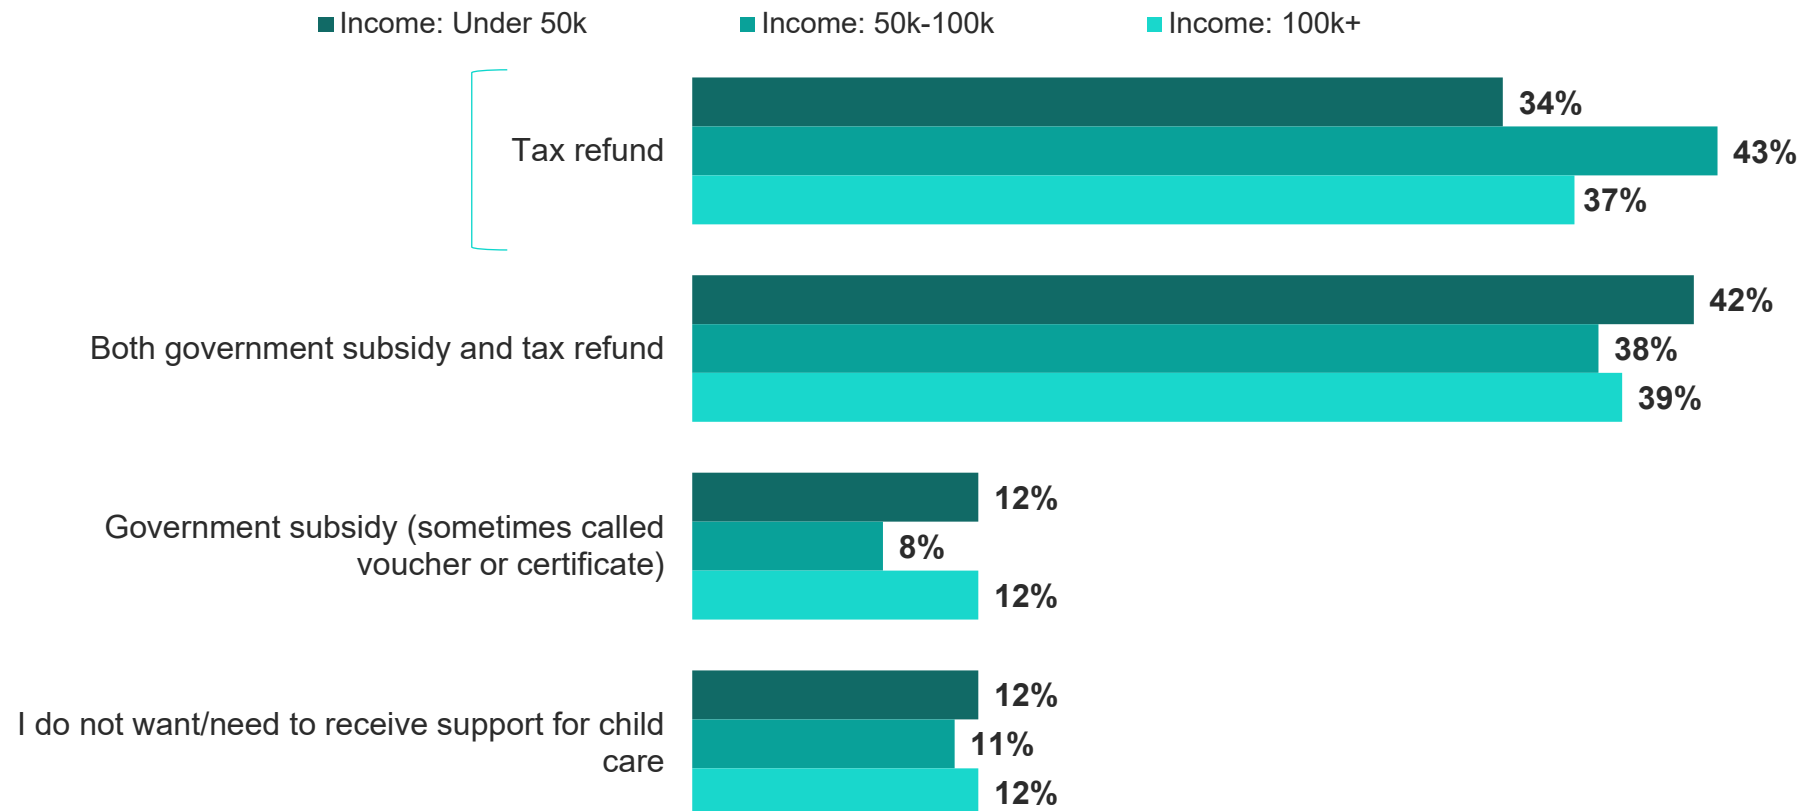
Income: Under 50k
Income: 50k-100k
Income: 100k+

Tax refund
34%
43%
37%

Both government subsidy and tax refund
42%
38%
39%

Government subsidy (sometimes called voucher or certificate)
12%
8%
12%

I do not want/need to receive support for child care
12%
11%
12%